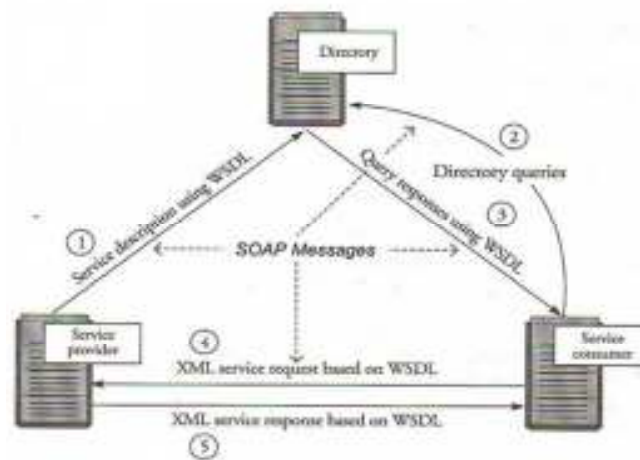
Directory

2

Directory queries

Query responses using WSDL

3

1

Service description using WSDL

SOAP Messages

Service provider

4

XML service request based on WSDL

Service consumer

XML service response based on WSDL

5